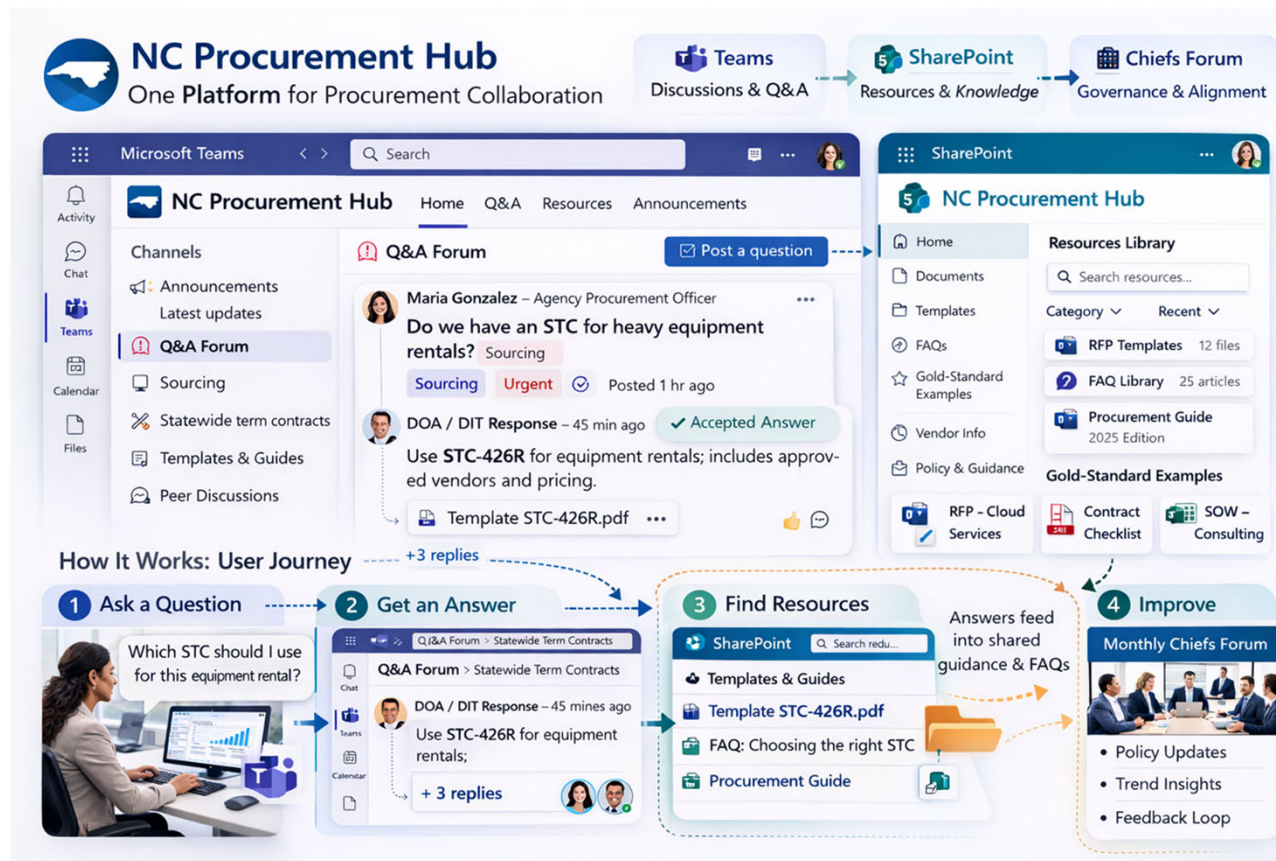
NC Procurement Hub
One Platform for Procurement Collaboration

Teams
Discussions & Q&A

SharePoint
Resources & Knowledge

Chiefs Forum
Governance & Alignment

Microsoft Teams
Search

Activity
Chat
Teams
Calendar
Files

NC Procurement Hub
Home Q&A Resources Announcements

Channels
Announcements
Latest updates
Q&A Forum
Sourcing
Statewide term contracts
Templates & Guides
Peer Discussions

Q&A Forum
Post a question

Maria Gonzalez – Agency Procurement Officer
Do we have an STC for heavy equipment rentals? Sourcing
Sourcing Urgent Posted 1 hr ago

DOA / DIT Response – 45 min ago
Accepted Answer
Use STC-426R for equipment rentals; includes approved vendors and pricing.
Template STC-426R.pdf
+3 replies

SharePoint
NC Procurement Hub
Home
Documents
Templates
FAQs
Gold-Standard Examples
Vendor Info
Policy & Guidance

Resources Library
Search resources...
Category Recent
RFP Templates 12 files
FAQ Library 25 articles
Procurement Guide 2025 Edition

Gold-Standard Examples
RFP – Cloud Services
Contract Checklist
SOW – Consulting

How It Works: User Journey

1 Ask a Question
Which STC should I use for this equipment rental?

2 Get an Answer
Q&A Forum > Statewide Term Contracts
Chat
Teams
Calendar
Q&A Forum > Statewide Term Contracts
DOA / DIT Response – 45 mines ago
Use STC-426R for equipment rentals;
+ 3 replies

3 Find Resources
SharePoint
Search redu...
Templates & Guides
Template STC-426R.pdf
FAQ: Choosing the right STC
Procurement Guide

Answers feed into shared guidance & FAQs

4 Improve
Monthly Chiefs Forum
• Policy Updates
• Trend Insights
• Feedback Loop